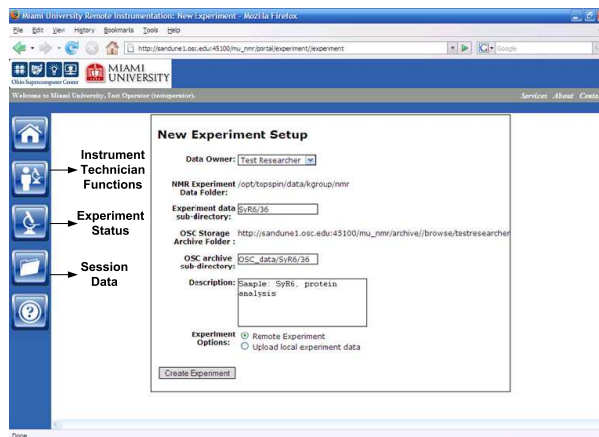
Miami University Remote Instrumentation: New Experiment - Mozilla Firefox

File Edit View History Bookmarks Tools Help

http://sandune1.osc.edu:45100/mu_nmr/portal/experiment/experiment

Google

Ohio Supercomputer Center

MIAMI UNIVERSITY

Welcome to Miami University, Test Operator (testoperator).

Services About Conta

Instrument Technician Functions

Experiment Status

Session Data

New Experiment Setup

Data Owner: Test Researcher

NMR Experiment Data Folder: /opt/topspin/data/kgroup/nmr

Experiment data sub-directory: SyR6/36

OSC Storage Archive Folder : http://sandune1.osc.edu:45100/mu_nmr/archive//browse/testresearcher

OSC archive sub-directory: OSC_data/SyR6/36

Description: Sample: SyR6, protein analysis

Experiment Options: Remote Experiment
Upload local experiment data

Create Experiment

Done